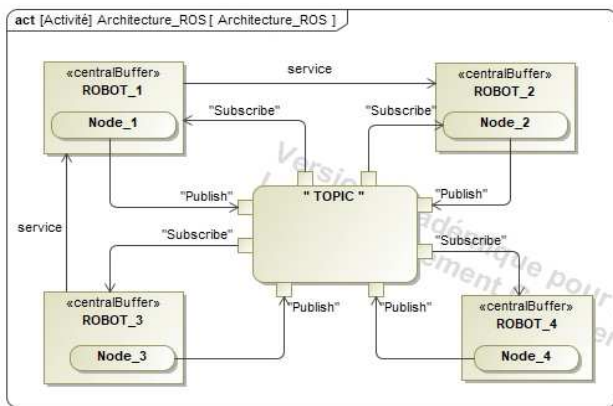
act [Activité] Architecture_ROS [ Architecture_ROS ]

«centralBuffer»
ROBOT_1

Node_1

service

«centralBuffer»
ROBOT_2

Node_2

"Subscribe"

"Subscribe"

"Publish"

" TOPIC "

"Publish"

service

"Subscribe"

"Subscribe"

«centralBuffer»
ROBOT_3

Node_3

"Publish"

"Publish"

«centralBuffer»
ROBOT_4

Node_4

Version académique pour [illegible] ment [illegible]